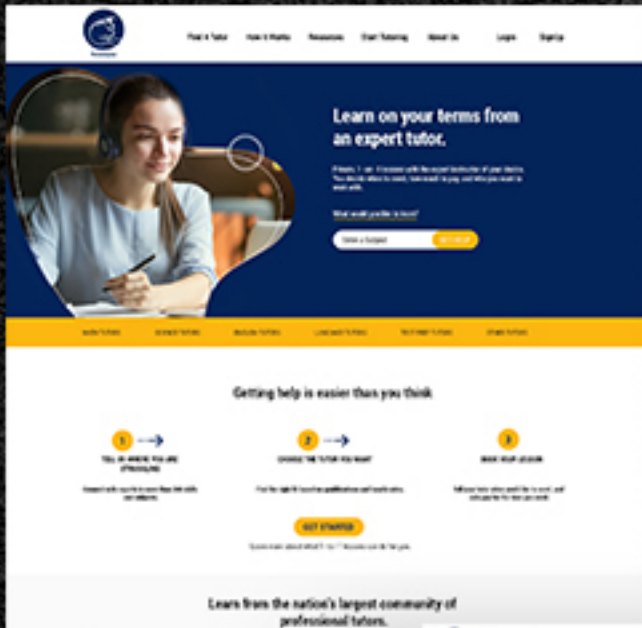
Find A Tutor How It Works Resources Start Tutoring About Us Login Sign Up

Learn on your terms from an expert tutor.

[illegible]

What would you like to learn?

Enter a Subject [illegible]

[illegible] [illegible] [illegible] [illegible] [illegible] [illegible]

Getting help is easier than you think

1

TELL US WHERE YOU ARE STRUGGLING

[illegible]

2

CHOOSE THE TUTOR YOU WANT

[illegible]

3

BOOK YOUR LESSON

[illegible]

GET STARTED

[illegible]

Learn from the nation's largest community of professional tutors.